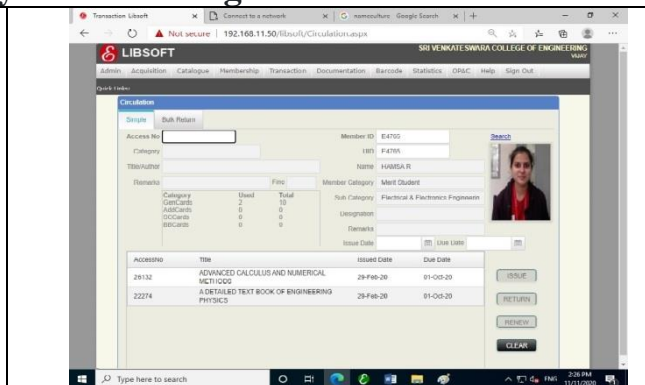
Transaction Libsoft × Connect to a network × G namoculture Google Search × +

Not secure | 192.168.11.50/libsoft/Circulation.aspx

LIBSOFT

SRI VENKATESWARA COLLEGE OF ENGINEERING
VAJAY

Admin Acquisition Catalogue Membership Transaction Documentation Barcode Statistics OPAC Help Sign Out

Quick Index

Circulation

Simple Bulk Return

Access No

Category

Title/Author

Remarks

Fine

Member ID E4765

Search

UID F4765

Name HAMSA R

Member Category Merit Student

Sub Category Electrical & Electronics Engineerin

Designation

Remarks

Issue Date

Due Date

| Category | Used | Total |
|---|---|---|
| GenCards | 2 | 10 |
| AddCards | 0 | 0 |
| OCCards | 0 | 0 |
| BBCards | 0 | 0 |

| AccessNo | Title | Issued Date | Due Date |
|---|---|---|---|
| 29132 | ADVANCED CALCULUS AND NUMERICAL METHODS | 29-Feb-20 | 01-Oct-20 |
| 22274 | A DETAILED TEXT BOOK OF ENGINEERING PHYSICS | 29-Feb-20 | 01-Oct-20 |

ISSUE

RETURN

RENEW

CLEAR

Type here to search

ENG 2:26 PM 11/11/2020